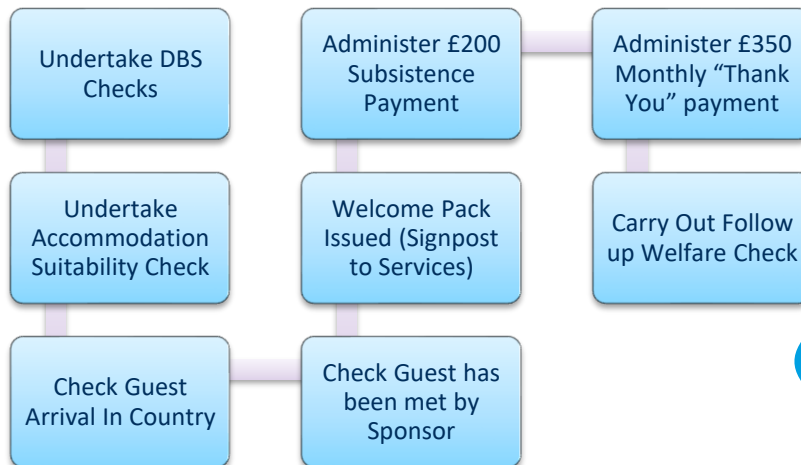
Undertake DBS Checks

Undertake Accommodation Suitability Check

Check Guest Arrival In Country

Check Guest has been met by Sponsor

Welcome Pack Issued (Signpost to Services)

Administer £200 Subsistence Payment

Administer £350 Monthly “Thank You” payment

Carry Out Follow up Welfare Check